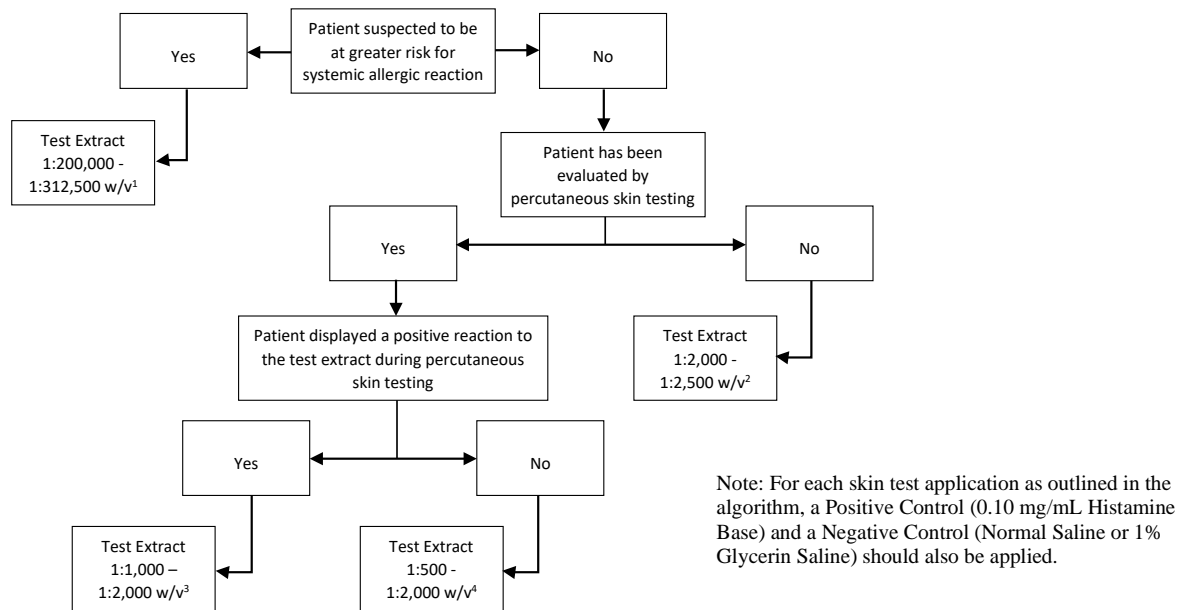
Patient suspected to be at greater risk for systemic allergic reaction

Yes

No

Test Extract 1:200,000 - 1:312,500 w/v$^1$

Patient has been evaluated by percutaneous skin testing

Yes

No

Patient displayed a positive reaction to the test extract during percutaneous skin testing

Test Extract 1:2,000 - 1:2,500 w/v$^2$

Yes

No

Test Extract 1:1,000 – 1:2,000 w/v$^3$

Test Extract 1:500 - 1:2,000 w/v$^4$

Note: For each skin test application as outlined in the algorithm, a Positive Control (0.10 mg/mL Histamine Base) and a Negative Control (Normal Saline or 1% Glycerin Saline) should also be applied.